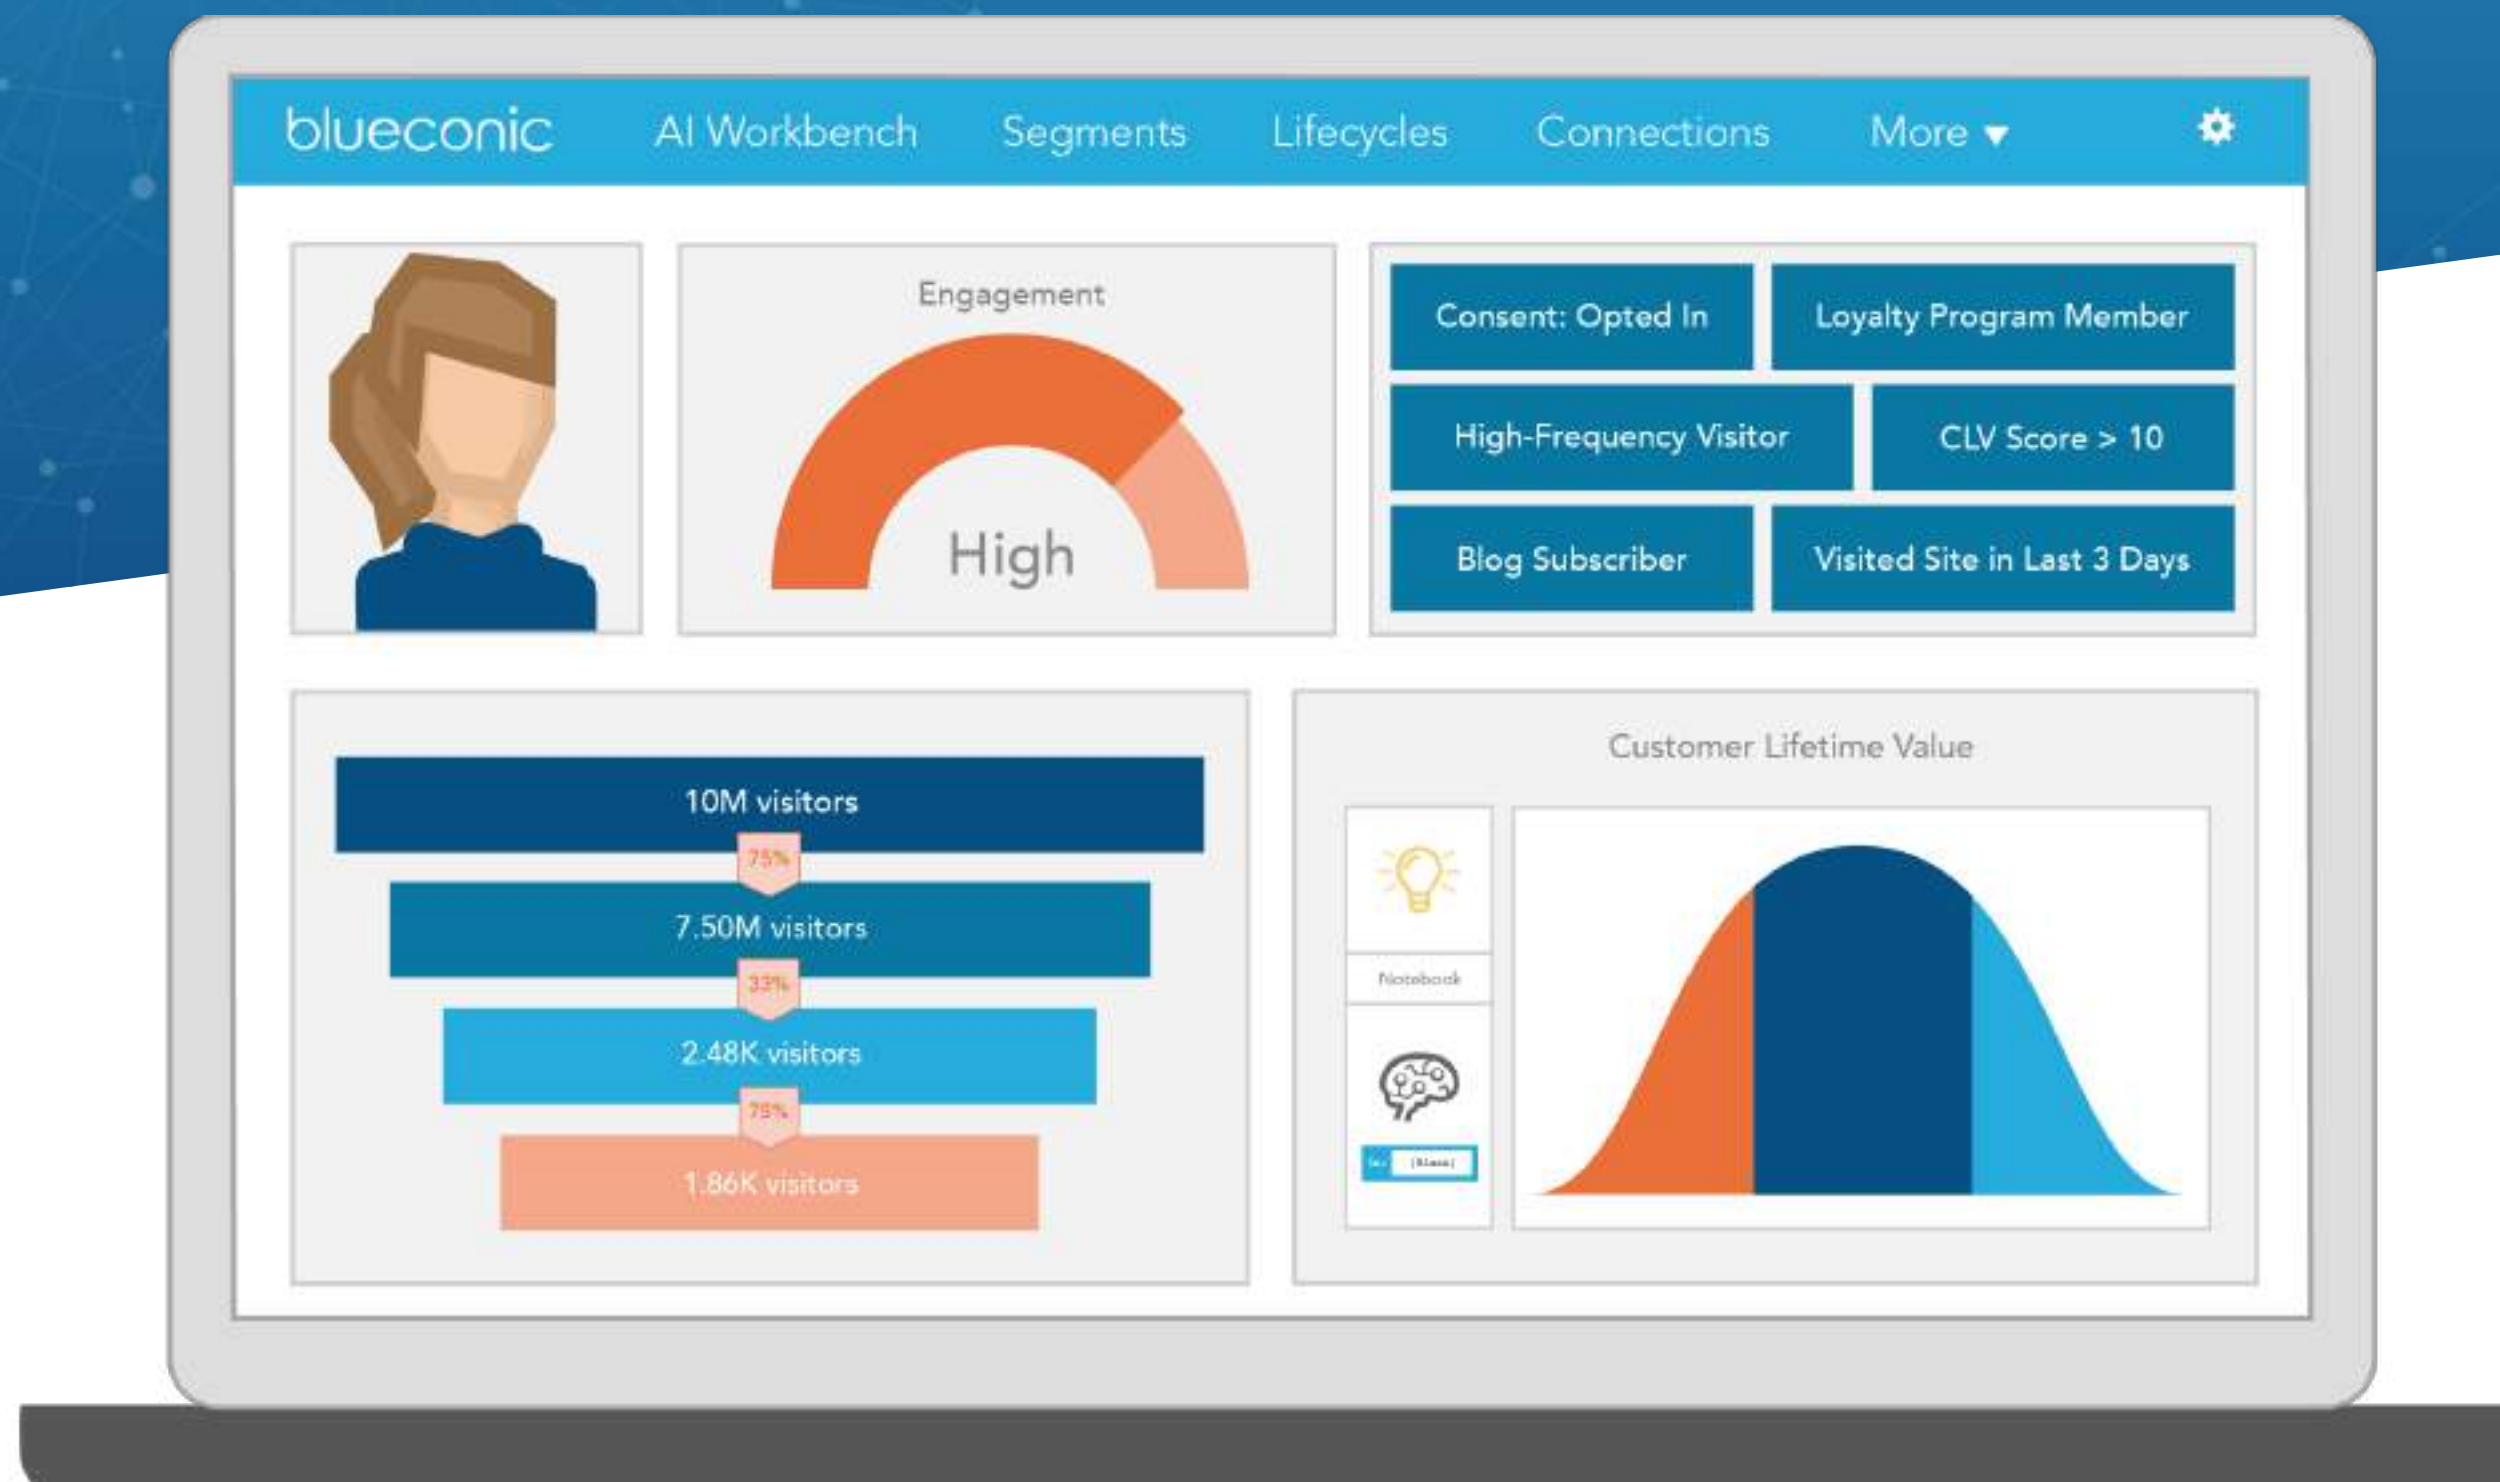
blueconic AI Workbench Segments Lifecycles Connections More ▾

Engagement

High

Consent: Opted In
Loyalty Program Member
High-Frequency Visitor
CLV Score > 10
Blog Subscriber
Visited Site in Last 3 Days

10M visitors
75%
7.50M visitors
33%
2.48K visitors
75%
1.86K visitors

Customer Lifetime Value

Notebook

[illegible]